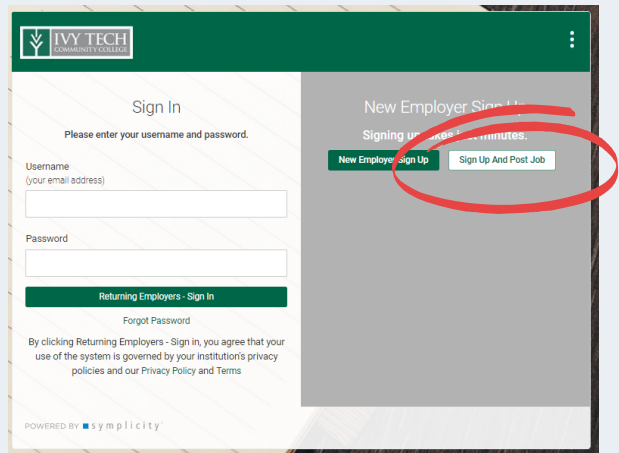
IVY TECH
COMMUNITY COLLEGE

Sign In

Please enter your username and password.

Username
(your email address)

Password

Returning Employers - Sign In

Forgot Password

By clicking Returning Employers - Sign in, you agree that your use of the system is governed by your institution's privacy policies and our Privacy Policy and Terms

POWERED BY symplicity

New Employer Sign Up

Signing up takes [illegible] minutes.

New Employer Sign Up

Sign Up And Post Job